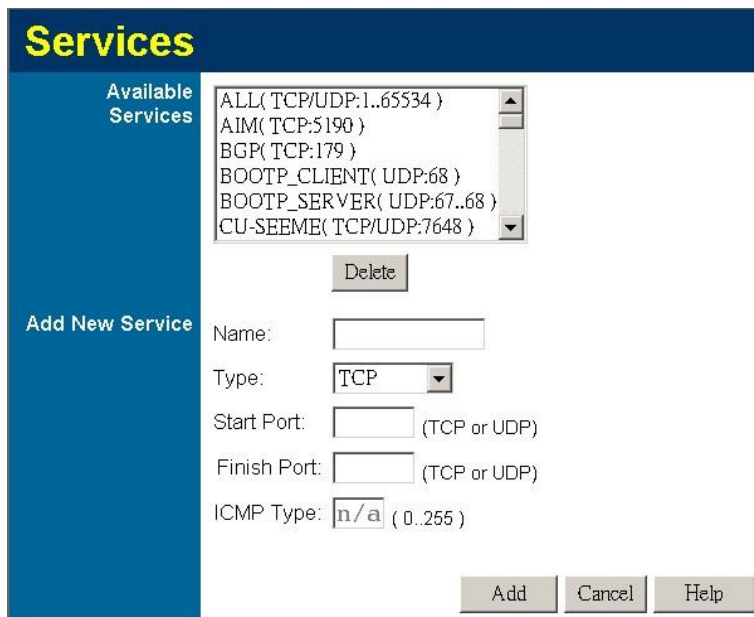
Services

Available Services

ALL( TCP/UDP:1..65534 )
AIM( TCP:5190 )
BGP( TCP:179 )
BOOTP_CLIENT( UDP:68 )
BOOTP_SERVER( UDP:67..68 )
CU-SEEME( TCP/UDP:7648 )

Delete

Add New Service

Name:

Type: TCP

Start Port: (TCP or UDP)

Finish Port: (TCP or UDP)

ICMP Type: n/a ( 0..255 )

Add Cancel Help